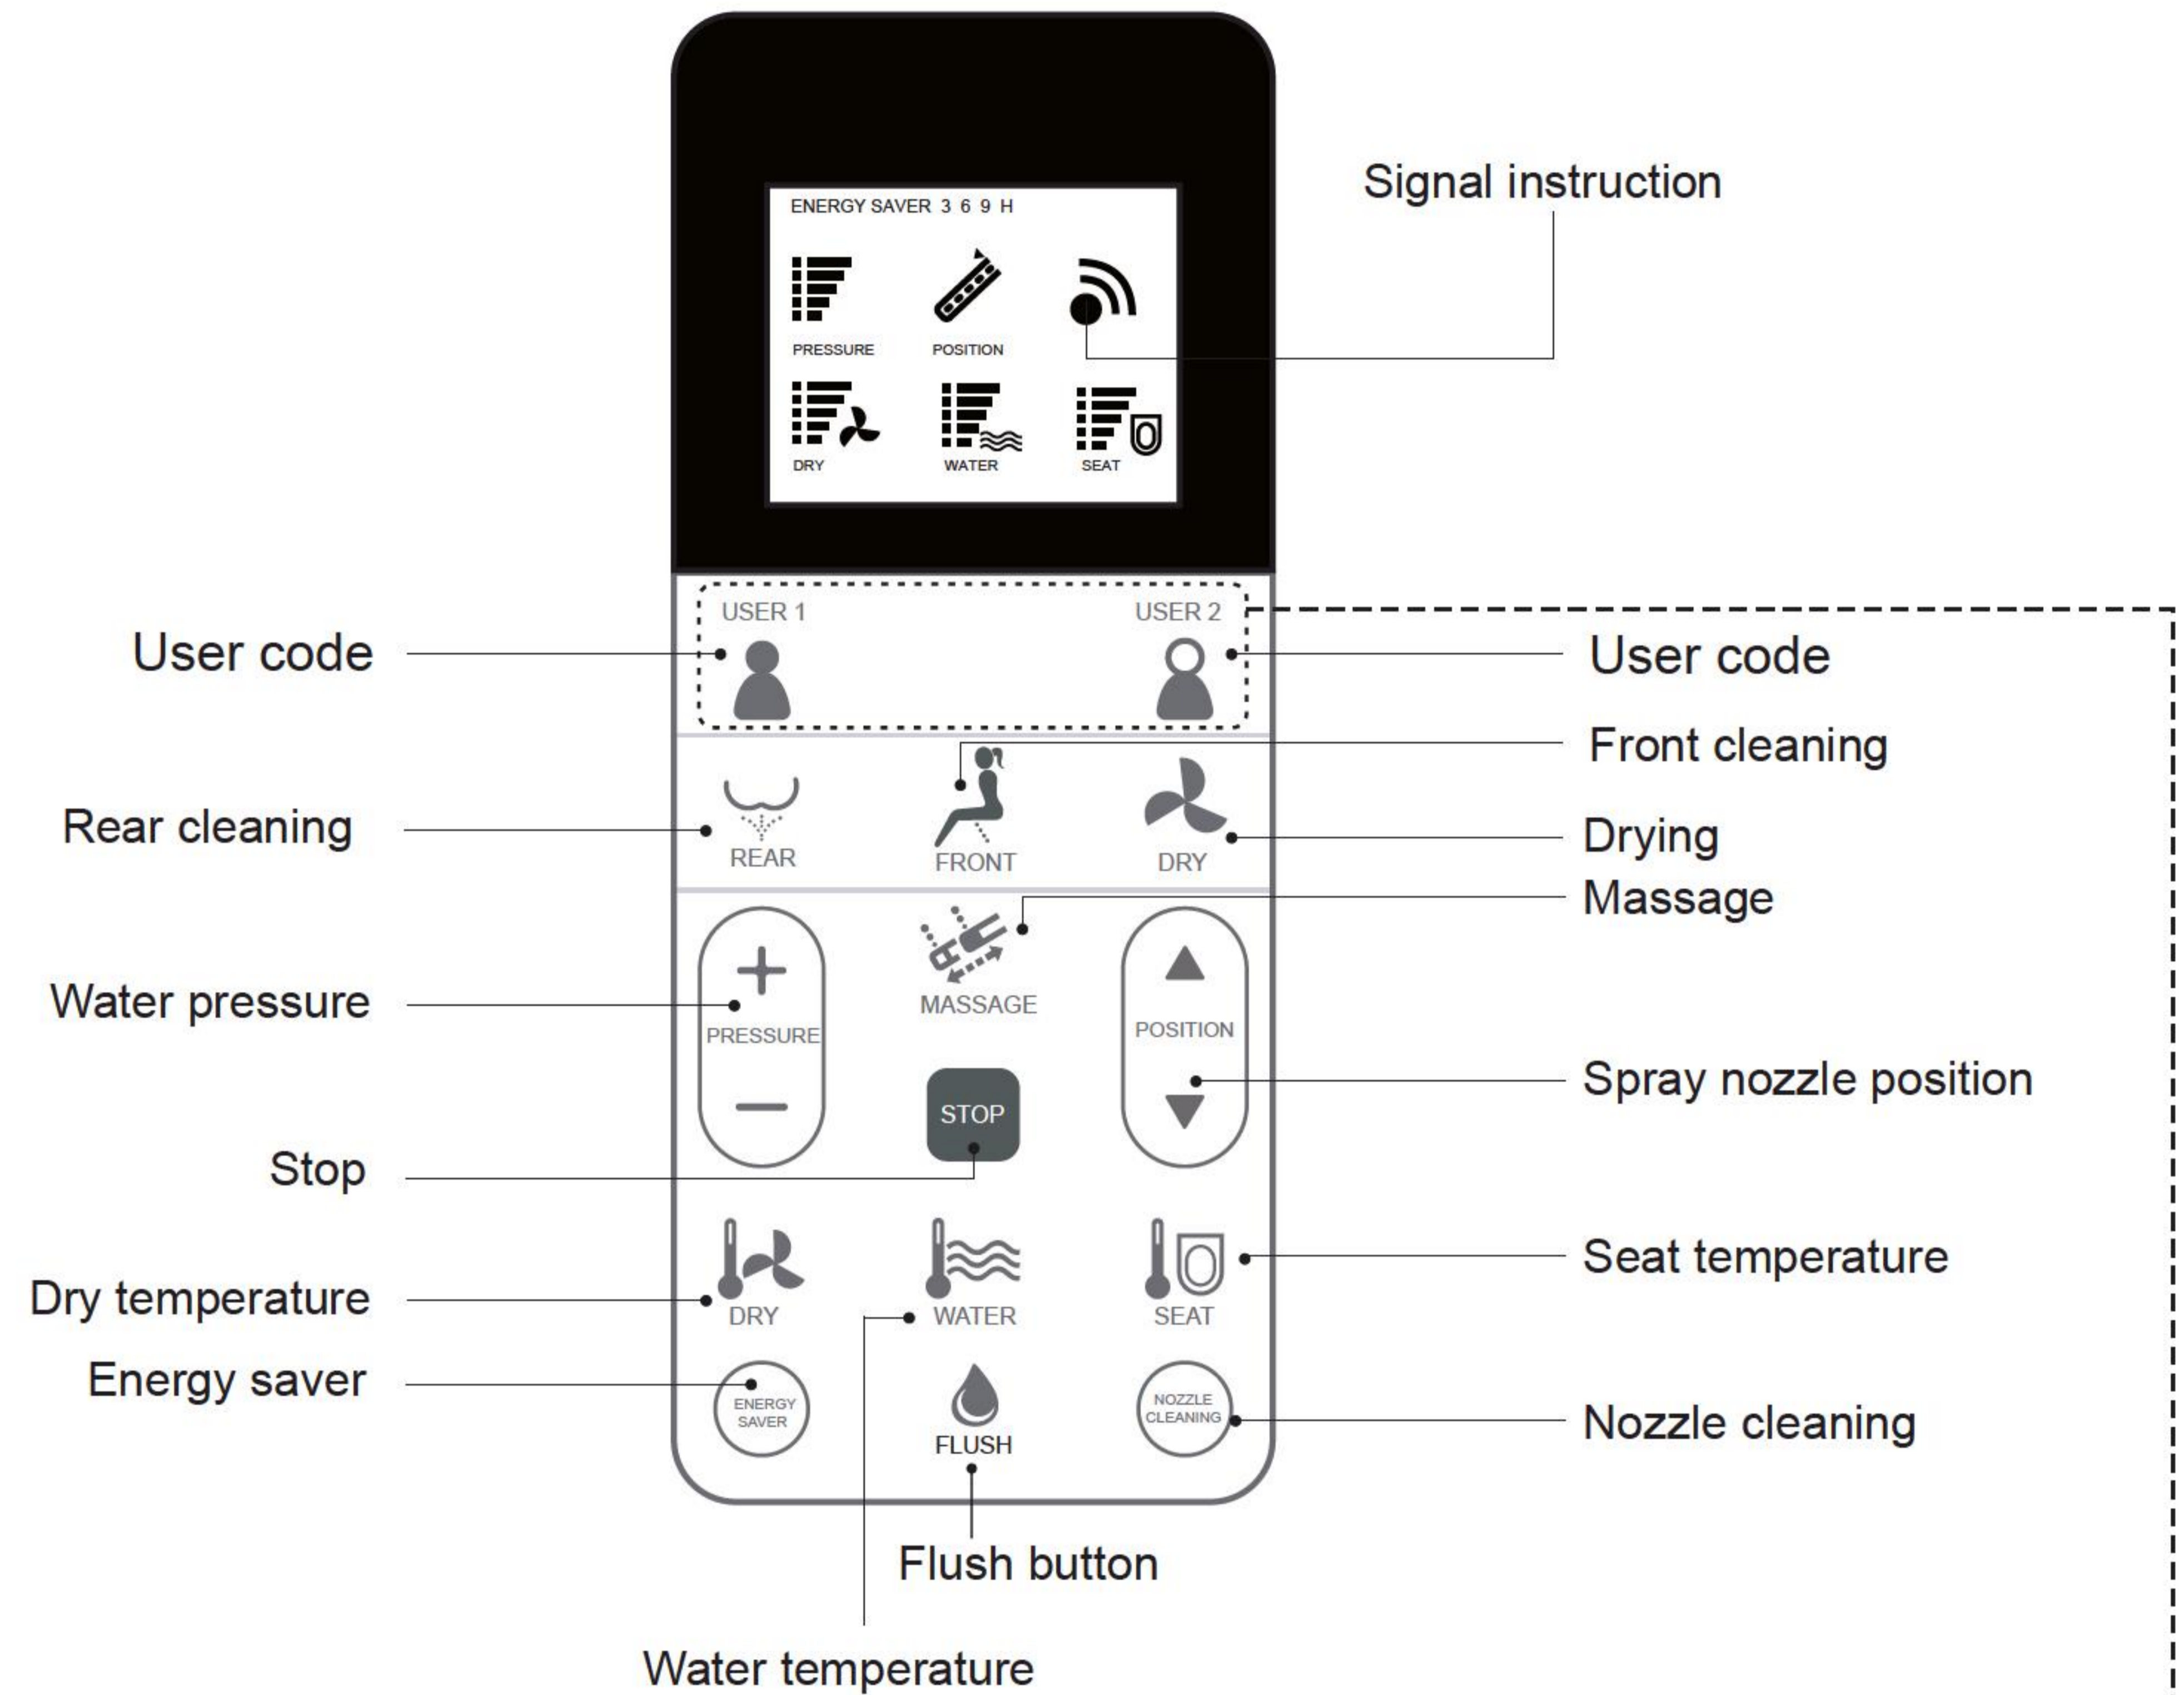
ENERGY SAVER 3 6 9 H

PRESSURE

POSITION

Signal instruction

DRY

WATER

SEAT

USER 1

USER 2

User code

User code

Front cleaning

Rear cleaning

REAR

FRONT

DRY

Drying

Massage

MASSAGE

Water pressure

PRESSURE

POSITION

Spray nozzle position

STOP

Stop

DRY

WATER

SEAT

Seat temperature

Dry temperature

Energy saver

ENERGY SAVER

FLUSH

NOZZLE CLEANING

Nozzle cleaning

Flush button

Water temperature